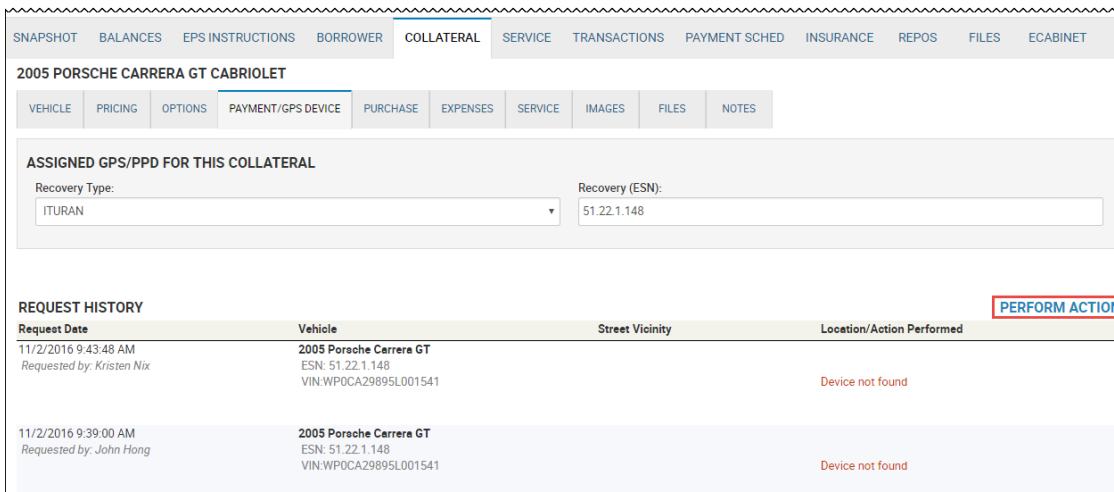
SNAPSHOT BALANCES EPS INSTRUCTIONS BORROWER COLLATERAL SERVICE TRANSACTIONS PAYMENT SCHED INSURANCE REPOS FILES ECABINET

2005 PORSCHE CARRERA GT CABRIOLET

VEHICLE PRICING OPTIONS PAYMENT/GPS DEVICE PURCHASE EXPENSES SERVICE IMAGES FILES NOTES

ASSIGNED GPS/PPD FOR THIS COLLATERAL

Recovery Type:
ITURAN

Recovery (ESN):
51.22.1.148

REQUEST HISTORY

PERFORM ACTIO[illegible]

| Request Date | Vehicle | Street Vicinity | Location/Action Performed |
|---|---|---|---|
| 11/2/2016 9:43:48 AM<br>Requested by: Kristen Nix | 2005 Porsche Carrera GT<br>ESN: 51.22.1.148<br>VIN:WP0CA29895L001541 | | Device not found |
| 11/2/2016 9:39:00 AM<br>Requested by: John Hong | 2005 Porsche Carrera GT<br>ESN: 51.22.1.148<br>VIN:WP0CA29895L001541 | | Device not found |